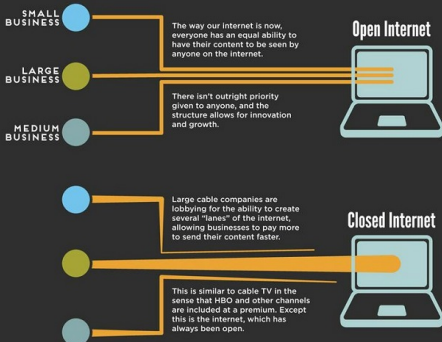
SMALL BUSINESS

LARGE BUSINESS

MEDIUM BUSINESS

The way our internet is now, everyone has an equal ability to have their content to be seen by anyone on the internet.

Open Internet

There isn't outright priority given to anyone, and the structure allows for innovation and growth.

Large cable companies are lobbying for the ability to create several "lanes" of the internet, allowing businesses to pay more to send their content faster.

Closed Internet

This is similar to cable TV in the sense that HBO and other channels are included at a premium. Except this is the internet, which has always been open.